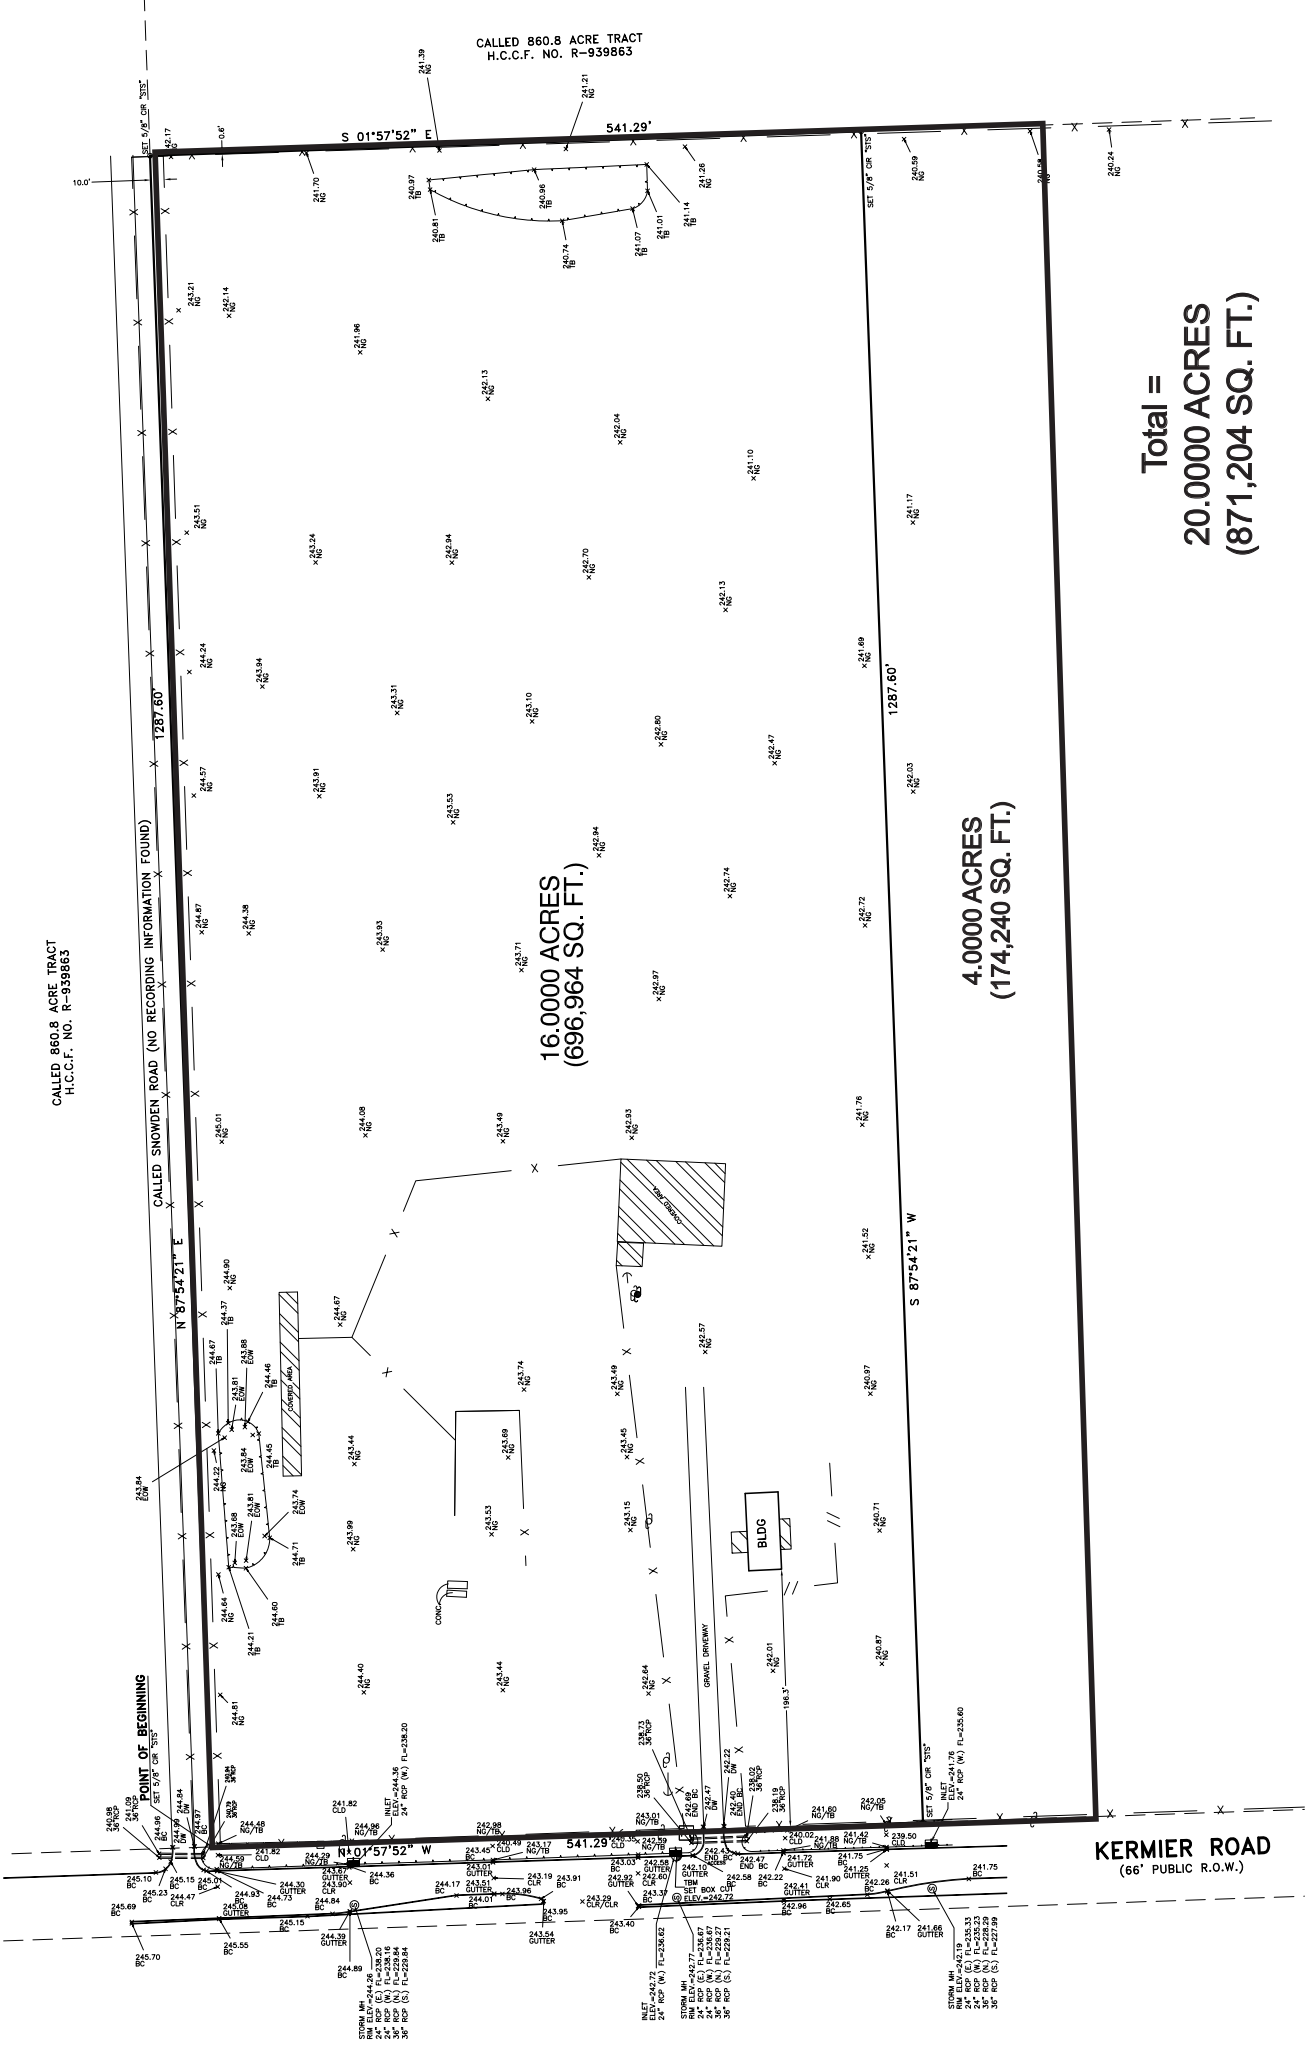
CALLED 860.8 ACRE TRACT
H.C.C.F. NO. R-939863

S 01°57'52" E 541.29'

Total =
20.0000 ACRES
(871,204 SQ. FT.)

16.0000 ACRES
(696,964 SQ. FT.)

4.0000 ACRES
(174,240 SQ. FT.)

1287.60'

1287.60'

CALLED 860.8 ACRE TRACT
H.C.C.F. NO. R-939863

CALLED SNOWDEN ROAD (NO RECORDING INFORMATION FOUND)

N 87°54'21" E

S 87°54'21" W

SET 5/8" CIR "STS"

POINT OF BEGINNING

N 01°57'52" W 541.29'

KERMIER ROAD
(66' PUBLIC R.O.W.)

BLDG

GRAVEL DRIVEWAY

COVERED AREA

CONC.

10.0'

0.6'

196.3'

INLET ELEV.=244.36 24" RCP (W.) FL=238.20

INLET ELEV.=241.76 24" RCP (W.) FL=235.60

INLET ELEV.=242.72 24" RCP (W.) FL=236.62

STORM MH RIM ELEV.=244.26 24" RCP (E.) FL=238.20 24" RCP (W.) FL=238.16 36" RCP (N.) FL=229.84 36" RCP (S.) FL=229.84

STORM MH RIM ELEV.=242.77 24" RCP (E.) FL=236.67 24" RCP (W.) FL=236.67 36" RCP (N.) FL=229.27 36" RCP (S.) FL=229.21

STORM MH RIM ELEV.=242.19 24" RCP (E.) FL=235.33 24" RCP (W.) FL=235.33 36" RCP (N.) FL=228.29 36" RCP (S.) FL=227.99

TBM SET BOX CUT ELEV.=242.72